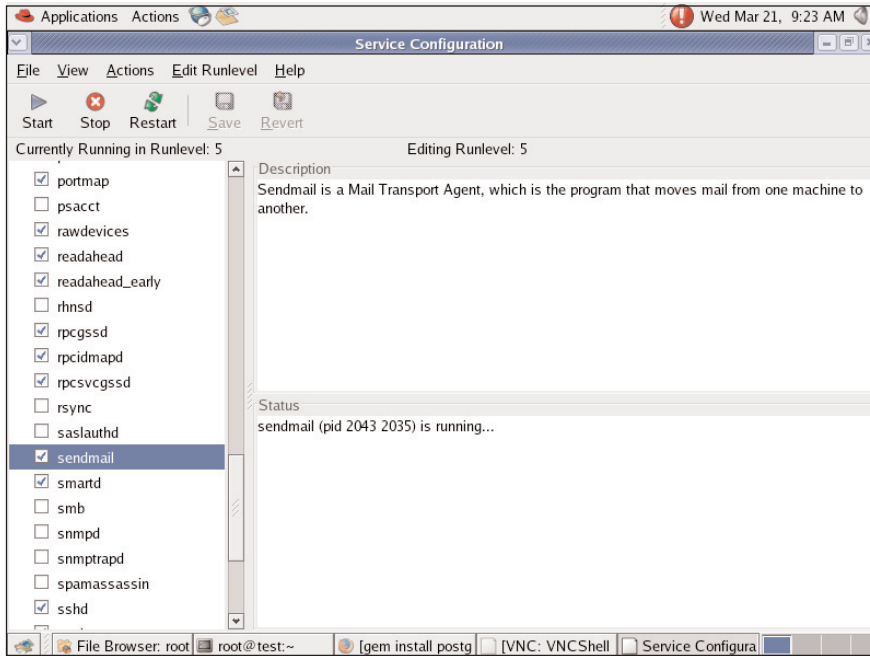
Applications Actions

Wed Mar 21, 9:23 AM

Service Configuration

File View Actions Edit Runlevel Help

Start Stop Restart Save Revert

Currently Running in Runlevel: 5

Editing Runlevel: 5

☑ portmap
☐ psacct
☑ rawdevices
☑ readahead
☑ readahead_early
☐ rhnsd
☑ rpcgssd
☑ rpcidmapd
☑ rpcsvcgssd
☐ rsync
☐ saslauthd
☑ sendmail
☑ smartd
☐ smb
☐ snmpd
☐ snmptrapd
☐ spamassassin
☑ sshd

Description

Sendmail is a Mail Transport Agent, which is the program that moves mail from one machine to another.

Status

sendmail (pid 2043 2035) is running...

File Browser: root | root@test:~ | [gem install postg | [VNC: VNCShell | Service Configura